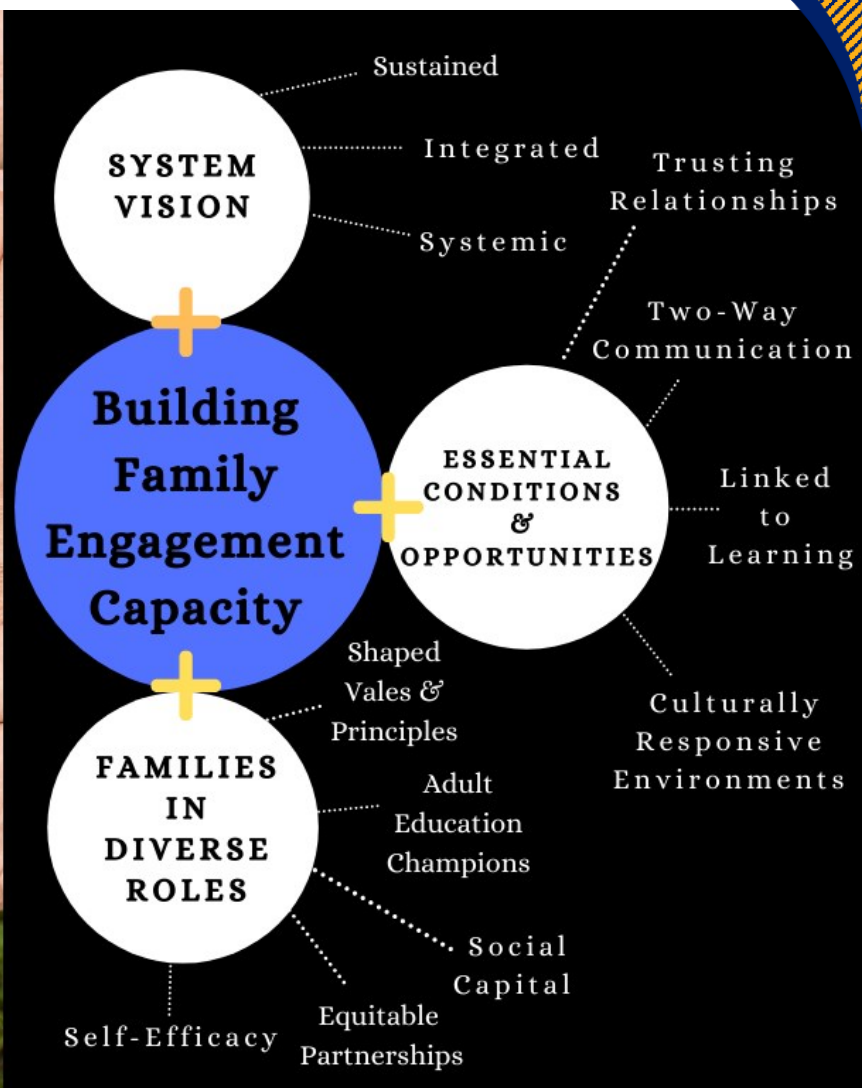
SYSTEM VISION

Sustained

Integrated

Systemic

Building Family Engagement Capacity

ESSENTIAL CONDITIONS & OPPORTUNITIES

Trusting Relationships

Two-Way Communication

Linked to Learning

Culturally Responsive Environments

FAMILIES IN DIVERSE ROLES

Shaped Vales & Principles

Adult Education Champions

Social Capital

Equitable Partnerships

Self-Efficacy